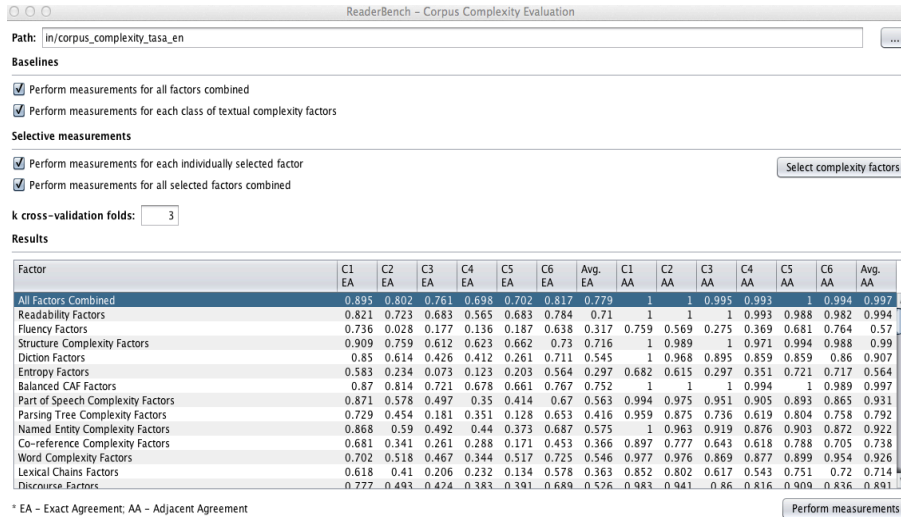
ReaderBench - Corpus Complexity Evaluation

Path: in/corpus_complexity_tasa_en

...

Baselines

Perform measurements for all factors combined

Perform measurements for each class of textual complexity factors

Selective measurements

Perform measurements for each individually selected factor

Select complexity factors

Perform measurements for all selected factors combined

k cross-validation folds: 3

Results

| Factor | C1 EA | C2 EA | C3 EA | C4 EA | C5 EA | C6 EA | Avg. EA | C1 AA | C2 AA | C3 AA | C4 AA | C5 AA | C6 AA | Avg. AA |
|---|---|---|---|---|---|---|---|---|---|---|---|---|---|---|
| All Factors Combined | 0.895 | 0.802 | 0.761 | 0.698 | 0.702 | 0.817 | 0.779 | 1 | 1 | 0.995 | 0.993 | 1 | 0.994 | 0.997 |
| Readability Factors | 0.821 | 0.723 | 0.683 | 0.565 | 0.683 | 0.784 | 0.71 | 1 | 1 | 1 | 0.993 | 0.988 | 0.982 | 0.994 |
| Fluency Factors | 0.736 | 0.028 | 0.177 | 0.136 | 0.187 | 0.638 | 0.317 | 0.759 | 0.569 | 0.275 | 0.369 | 0.681 | 0.764 | 0.57 |
| Structure Complexity Factors | 0.909 | 0.759 | 0.612 | 0.623 | 0.662 | 0.73 | 0.716 | 1 | 0.989 | 1 | 0.971 | 0.994 | 0.988 | 0.99 |
| Diction Factors | 0.85 | 0.614 | 0.426 | 0.412 | 0.261 | 0.711 | 0.545 | 1 | 0.968 | 0.895 | 0.859 | 0.859 | 0.86 | 0.907 |
| Entropy Factors | 0.583 | 0.234 | 0.073 | 0.123 | 0.203 | 0.564 | 0.297 | 0.682 | 0.615 | 0.297 | 0.351 | 0.721 | 0.717 | 0.564 |
| Balanced CAF Factors | 0.87 | 0.814 | 0.721 | 0.678 | 0.661 | 0.767 | 0.752 | 1 | 1 | 1 | 0.994 | 1 | 0.989 | 0.997 |
| Part of Speech Complexity Factors | 0.871 | 0.578 | 0.497 | 0.35 | 0.414 | 0.67 | 0.563 | 0.994 | 0.975 | 0.951 | 0.905 | 0.893 | 0.865 | 0.931 |
| Parsing Tree Complexity Factors | 0.729 | 0.454 | 0.181 | 0.351 | 0.128 | 0.653 | 0.416 | 0.959 | 0.875 | 0.736 | 0.619 | 0.804 | 0.758 | 0.792 |
| Named Entity Complexity Factors | 0.868 | 0.59 | 0.492 | 0.44 | 0.373 | 0.687 | 0.575 | 1 | 0.963 | 0.919 | 0.876 | 0.903 | 0.872 | 0.922 |
| Co-reference Complexity Factors | 0.681 | 0.341 | 0.261 | 0.288 | 0.171 | 0.453 | 0.366 | 0.897 | 0.777 | 0.643 | 0.618 | 0.788 | 0.705 | 0.738 |
| Word Complexity Factors | 0.702 | 0.518 | 0.467 | 0.344 | 0.517 | 0.725 | 0.546 | 0.977 | 0.976 | 0.869 | 0.877 | 0.899 | 0.954 | 0.926 |
| Lexical Chains Factors | 0.618 | 0.41 | 0.206 | 0.232 | 0.134 | 0.578 | 0.363 | 0.852 | 0.802 | 0.617 | 0.543 | 0.751 | 0.72 | 0.714 |
| Discourse Factors | 0.777 | 0.493 | 0.424 | 0.383 | 0.391 | 0.689 | 0.526 | 0.983 | 0.941 | 0.86 | 0.816 | 0.909 | 0.836 | 0.891 |

* EA - Exact Agreement; AA - Adjacent Agreement

Perform measurements